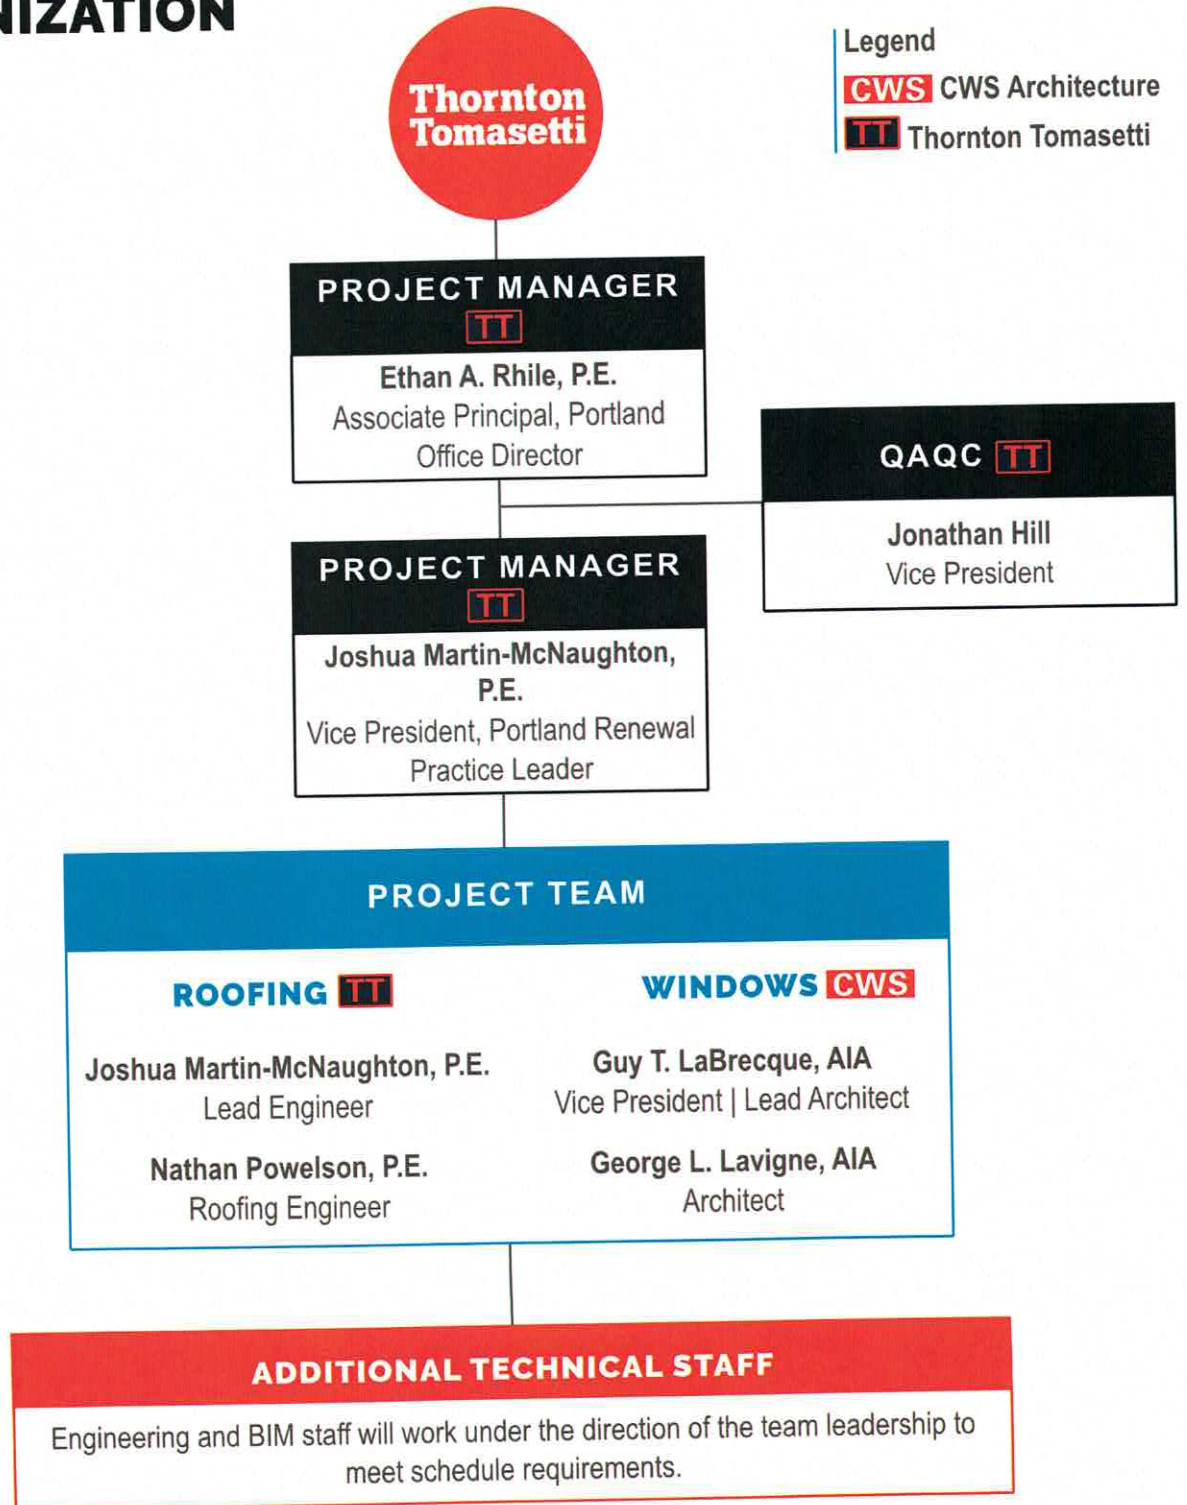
IZATION

Thornton Tomasetti

Legend
CWS CWS Architecture
TT Thornton Tomasetti

PROJECT MANAGER TT
Ethan A. Rhile, P.E.
Associate Principal, Portland Office Director

QAQC TT
Jonathan Hill
Vice President

PROJECT MANAGER TT
Joshua Martin-McNaughton, P.E.
Vice President, Portland Renewal Practice Leader

PROJECT TEAM

ROOFING TT
Joshua Martin-McNaughton, P.E.
Lead Engineer
Nathan Powelson, P.E.
Roofing Engineer

WINDOWS CWS
Guy T. LaBrecque, AIA
Vice President | Lead Architect
George L. Lavigne, AIA
Architect

ADDITIONAL TECHNICAL STAFF
Engineering and BIM staff will work under the direction of the team leadership to meet schedule requirements.